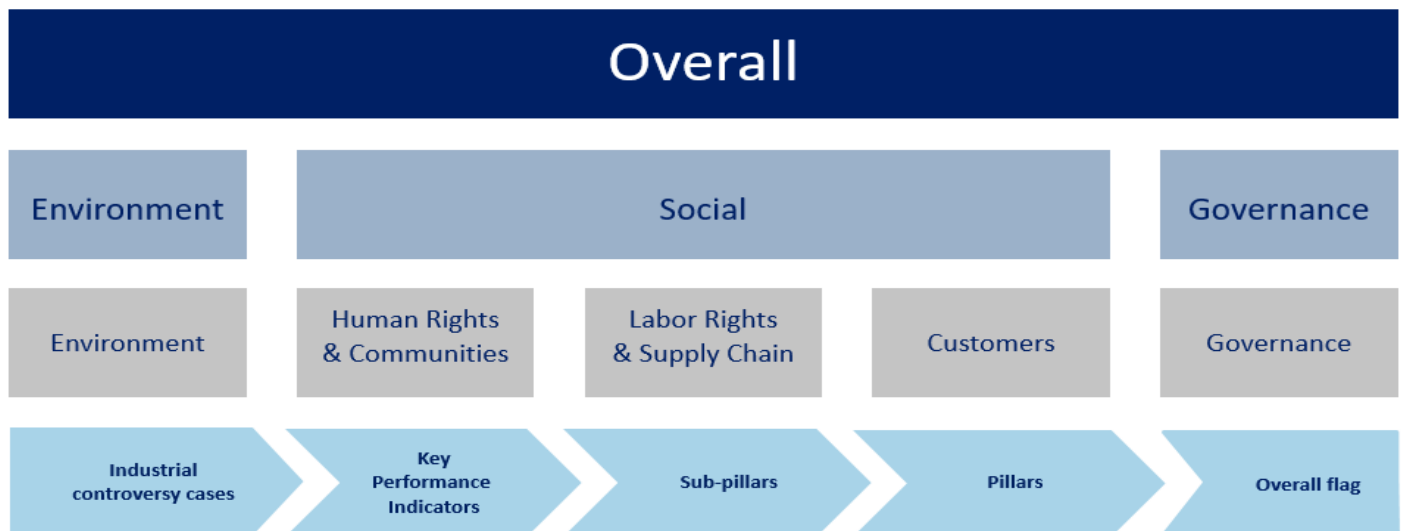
Overall

Environment

Social

Governance

Environment

Human Rights & Communities

Labor Rights & Supply Chain

Customers

Governance

Industrial controversy cases

Key Performance Indicators

Sub-pillars

Pillars

Overall flag